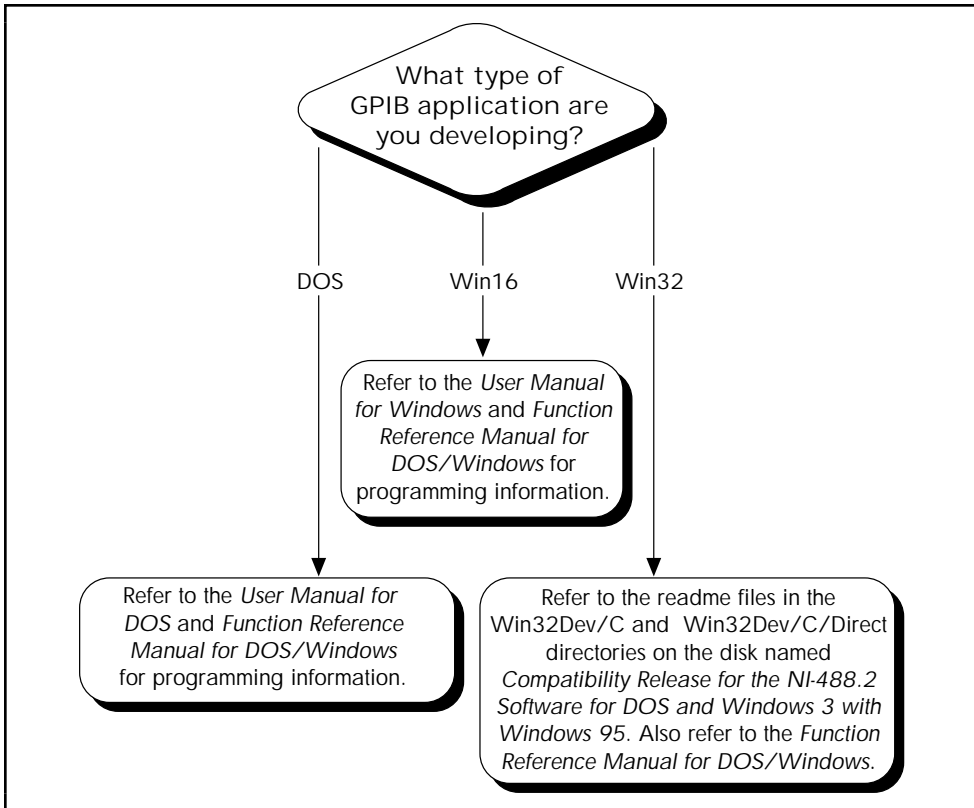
What type of GPIB application are you developing?

DOS

Win16

Win32

Refer to the *User Manual for Windows* and *Function Reference Manual for DOS/Windows* for programming information.

Refer to the *User Manual for DOS* and *Function Reference Manual for DOS/Windows* for programming information.

Refer to the readme files in the Win32Dev/C and Win32Dev/C/Direct directories on the disk named *Compatibility Release for the NI-488.2 Software for DOS and Windows 3 with Windows 95*. Also refer to the *Function Reference Manual for DOS/Windows*.